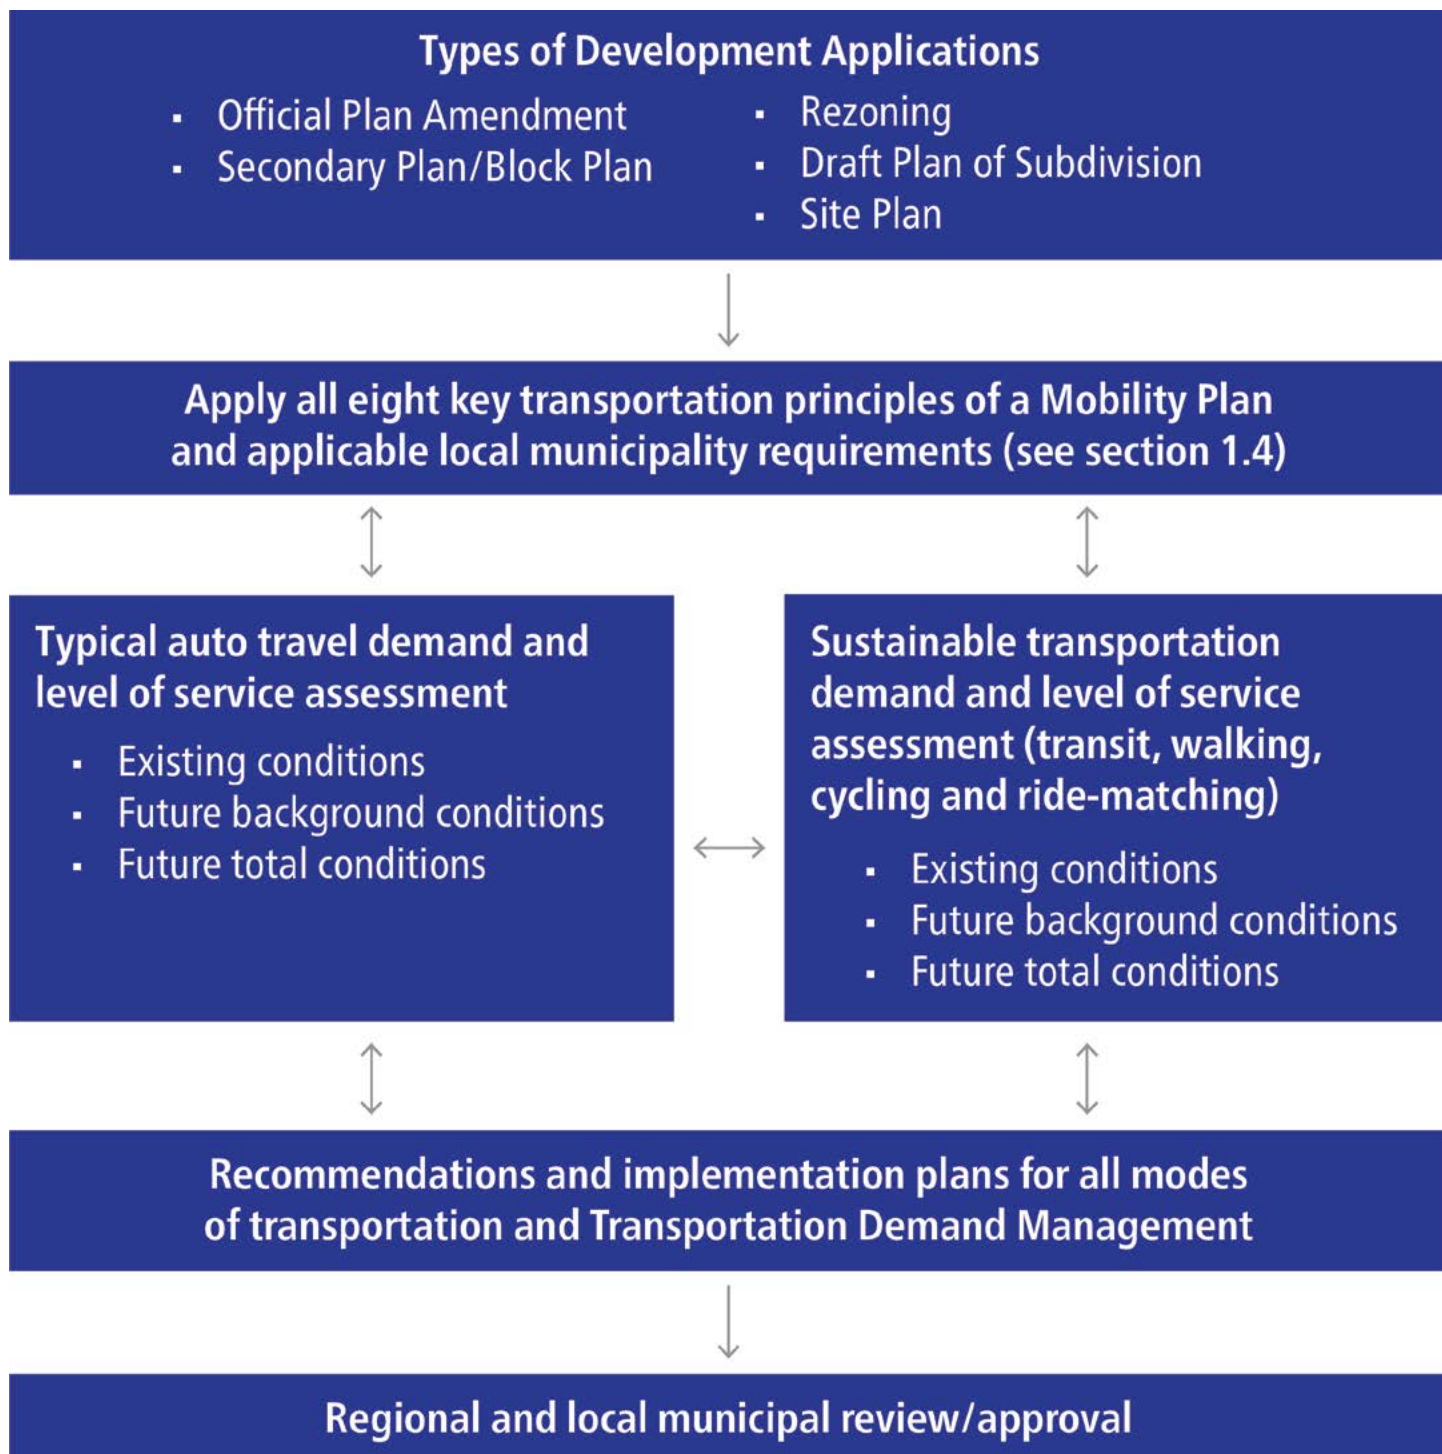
Types of Development Applications

- Official Plan Amendment
- Secondary Plan/Block Plan

- Rezoning
- Draft Plan of Subdivision
- Site Plan

Apply all eight key transportation principles of a Mobility Plan and applicable local municipality requirements (see section 1.4)

Typical auto travel demand and level of service assessment

- Existing conditions
- Future background conditions
- Future total conditions

Sustainable transportation demand and level of service assessment (transit, walking, cycling and ride-matching)

- Existing conditions
- Future background conditions
- Future total conditions

Recommendations and implementation plans for all modes of transportation and Transportation Demand Management

Regional and local municipal review/approval